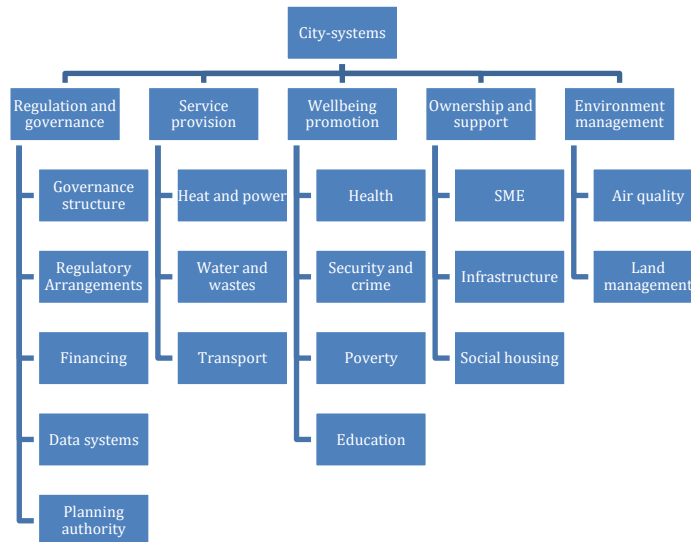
City-systems

Regulation and governance

Governance structure

Regulatory Arrangements

Financing

Data systems

Planning authority

Service provision

Heat and power

Water and wastes

Transport

Wellbeing promotion

Health

Security and crime

Poverty

Education

Ownership and support

SME

Infrastructure

Social housing

Environment management

Air quality

Land management